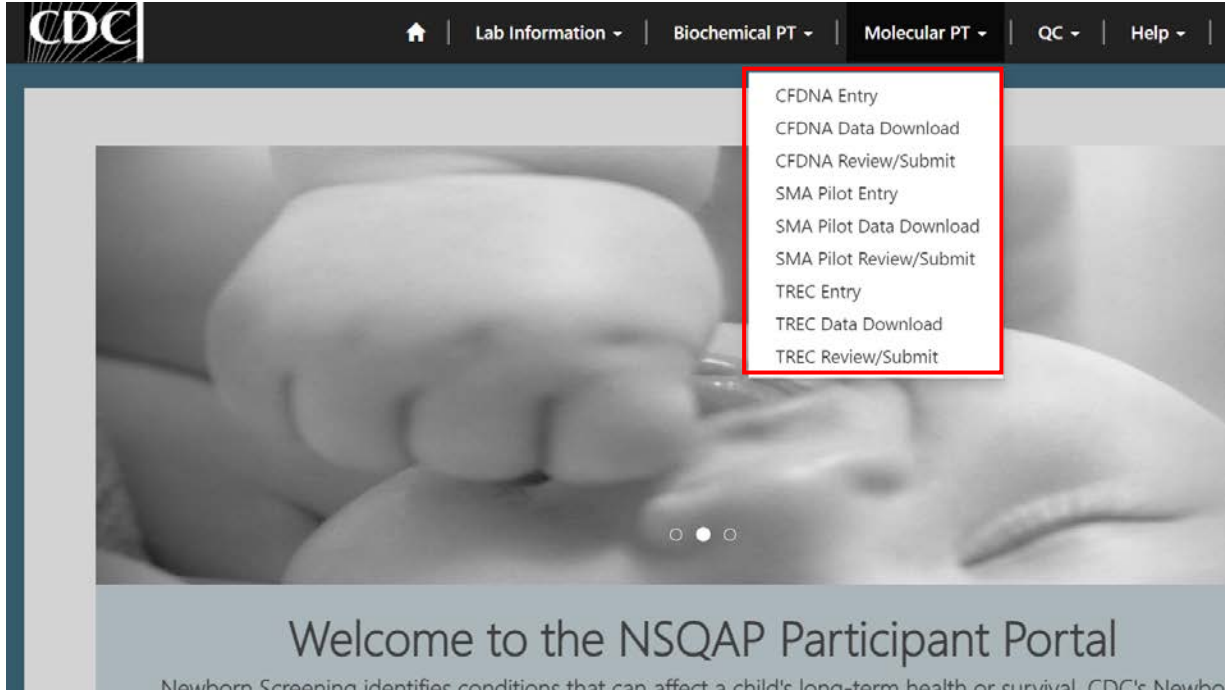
CDC

Lab Information ▾ | Biochemical PT ▾ | Molecular PT ▾ | QC ▾ | Help ▾

CFDNA Entry
CFDNA Data Download
CFDNA Review/Submit
SMA Pilot Entry
SMA Pilot Data Download
SMA Pilot Review/Submit
TREC Entry
TREC Data Download
TREC Review/Submit

Welcome to the NSQAP Participant Portal

Newborn Screening identifies conditions that can affect a child's long-term health or survival. CDC's Newbo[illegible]